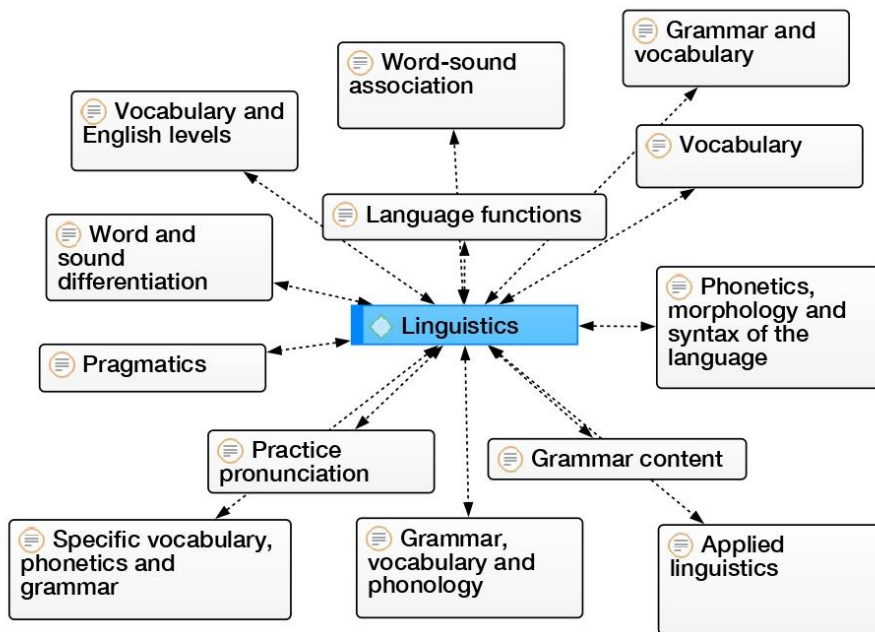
Grammar and vocabulary

Word-sound association

Vocabulary and English levels

Vocabulary

Language functions

Word and sound differentiation

Linguistics

Phonetics, morphology and syntax of the language

Pragmatics

Practice pronunciation

Grammar content

Specific vocabulary, phonetics and grammar

Grammar, vocabulary and phonology

Applied linguistics